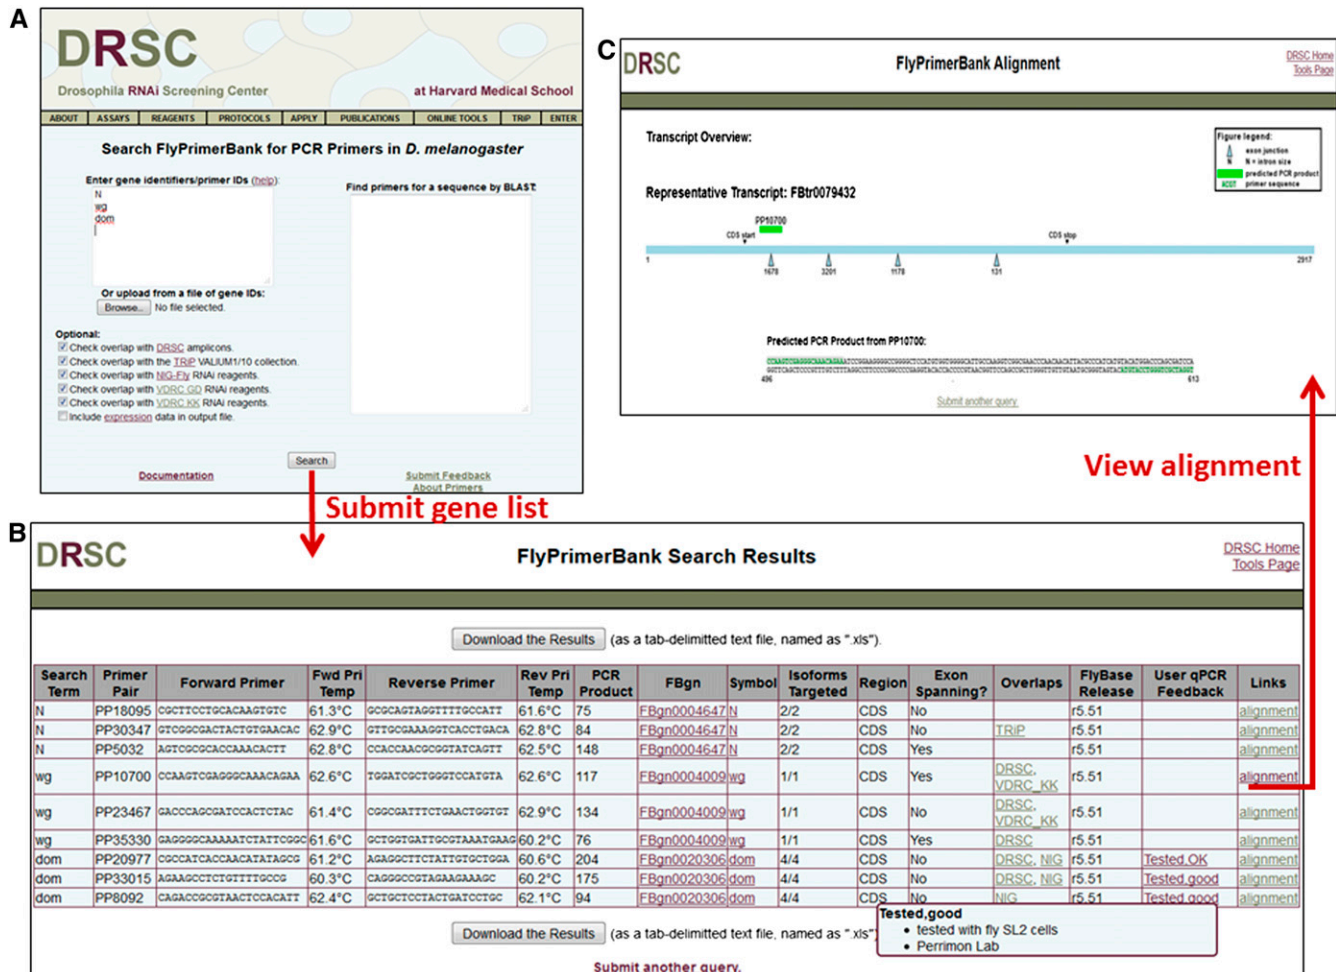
A

DRSC
Drosophila RNAi Screening Center
at Harvard Medical School

ABOUT | ASSAYS | REAGENTS | PROTOCOLS | APPLY | PUBLICATIONS | ONLINE TOOLS | TRIP | ENTER

Search FlyPrimerBank for PCR Primers in D. melanogaster

Enter gene identifiers/primer IDs (help):
N
wg
dom

Find primers for a sequence by BLAST:

Or upload from a file of gene IDs:
Browse... No file selected.

Optional:
Check overlap with DRSC amplicons.
Check overlap with the TRiP VALIUM1/10 collection.
Check overlap with NIG-Fly RNAi reagents.
Check overlap with VDRC GD RNAi reagents.
Check overlap with VDRC KK RNAi reagents.
Include expression data in output file.

Search

Documentation
Submit Feedback
About Primers

Submit gene list

C

DRSC
FlyPrimerBank Alignment
DRSC Home
Tools Page

Transcript Overview:

Figure legend:
exon junction
N = intron size
predicted PCR product
ACGT primer sequence

Representative Transcript: FBtr0079432

PP10700
CDS start
CDS stop
1
1678
3201
1178
131
2917

Predicted PCR Product from PP10700:
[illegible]
496
613

Submit another query

View alignment

B

DRSC
FlyPrimerBank Search Results
DRSC Home
Tools Page

Download the Results (as a tab-delimitted text file, named as ".xls").

| Search Term | Primer Pair | Forward Primer | Fwd Pri Temp | Reverse Primer | Rev Pri Temp | PCR Product | FBgn | Symbol | Isoforms Targeted | Region | Exon Spanning? | Overlaps | FlyBase Release | User qPCR Feedback | Links |
|---|---|---|---|---|---|---|---|---|---|---|---|---|---|---|---|
| N | PP18095 | CGCTTCCTGCACAAGTGTC | 61.3°C | GCGCAGTAGGTTTTGCCATT | 61.6°C | 75 | FBgn0004647 | N | 2/2 | CDS | No | | r5.51 | | alignment |
| N | PP30347 | GTCGGCGACTACTGTGAACAC | 62.9°C | GTTGCGAAAGGTCACCTGACA | 62.8°C | 84 | FBgn0004647 | N | 2/2 | CDS | No | TRiP | r5.51 | | alignment |
| N | PP5032 | AGTCGCGCACCAAAACACTT | 62.8°C | CCACCAACGCGGTATCAGTT | 62.5°C | 148 | FBgn0004647 | N | 2/2 | CDS | Yes | | r5.51 | | alignment |
| wg | PP10700 | CCAAGTCGAGGGCAAACAGAA | 62.6°C | TGGATCGCTGGGTCCATGTA | 62.6°C | 117 | FBgn0004009 | wg | 1/1 | CDS | Yes | DRSC, VDRC_KK | r5.51 | | alignment |
| wg | PP23467 | GACCCAGCGATCCACTCTAC | 61.4°C | CGGCGATTTCTGAACTGGTGT | 62.9°C | 134 | FBgn0004009 | wg | 1/1 | CDS | No | DRSC, VDRC_KK | r5.51 | | alignment |
| wg | PP35330 | GAGGGGCAAAAATCTATTCGGC | 61.6°C | GCTGGTGATTGCGTAAATGAAG | 60.2°C | 76 | FBgn0004009 | wg | 1/1 | CDS | Yes | DRSC | r5.51 | | alignment |
| dom | PP20977 | CGCCATCACCAACATATAGCG | 61.2°C | AGAGGCTTCTATTGTGCTGGA | 60.6°C | 204 | FBgn0020306 | dom | 4/4 | CDS | No | DRSC, NIG | r5.51 | Tested,OK | alignment |
| dom | PP33015 | AGAAGCCTCTGTTTTGCCG | 60.3°C | CAGGGCCGTAGAAGAAAGC | 60.2°C | 175 | FBgn0020306 | dom | 4/4 | CDS | No | DRSC, NIG | r5.51 | Tested,good | alignment |
| dom | PP8092 | CAGACCGCGTAACTCCACATT | 62.4°C | GCTGCTCCTACTGATCCTGC | 62.1°C | 94 | FBgn0020306 | dom | 4/4 | CDS | No | NIG | r5.51 | Tested,good | alignment |

Tested,good
• tested with fly SL2 cells
• Perrimon Lab

Download the Results (as a tab-delimitted text file, named as ".xls").

Submit another query.